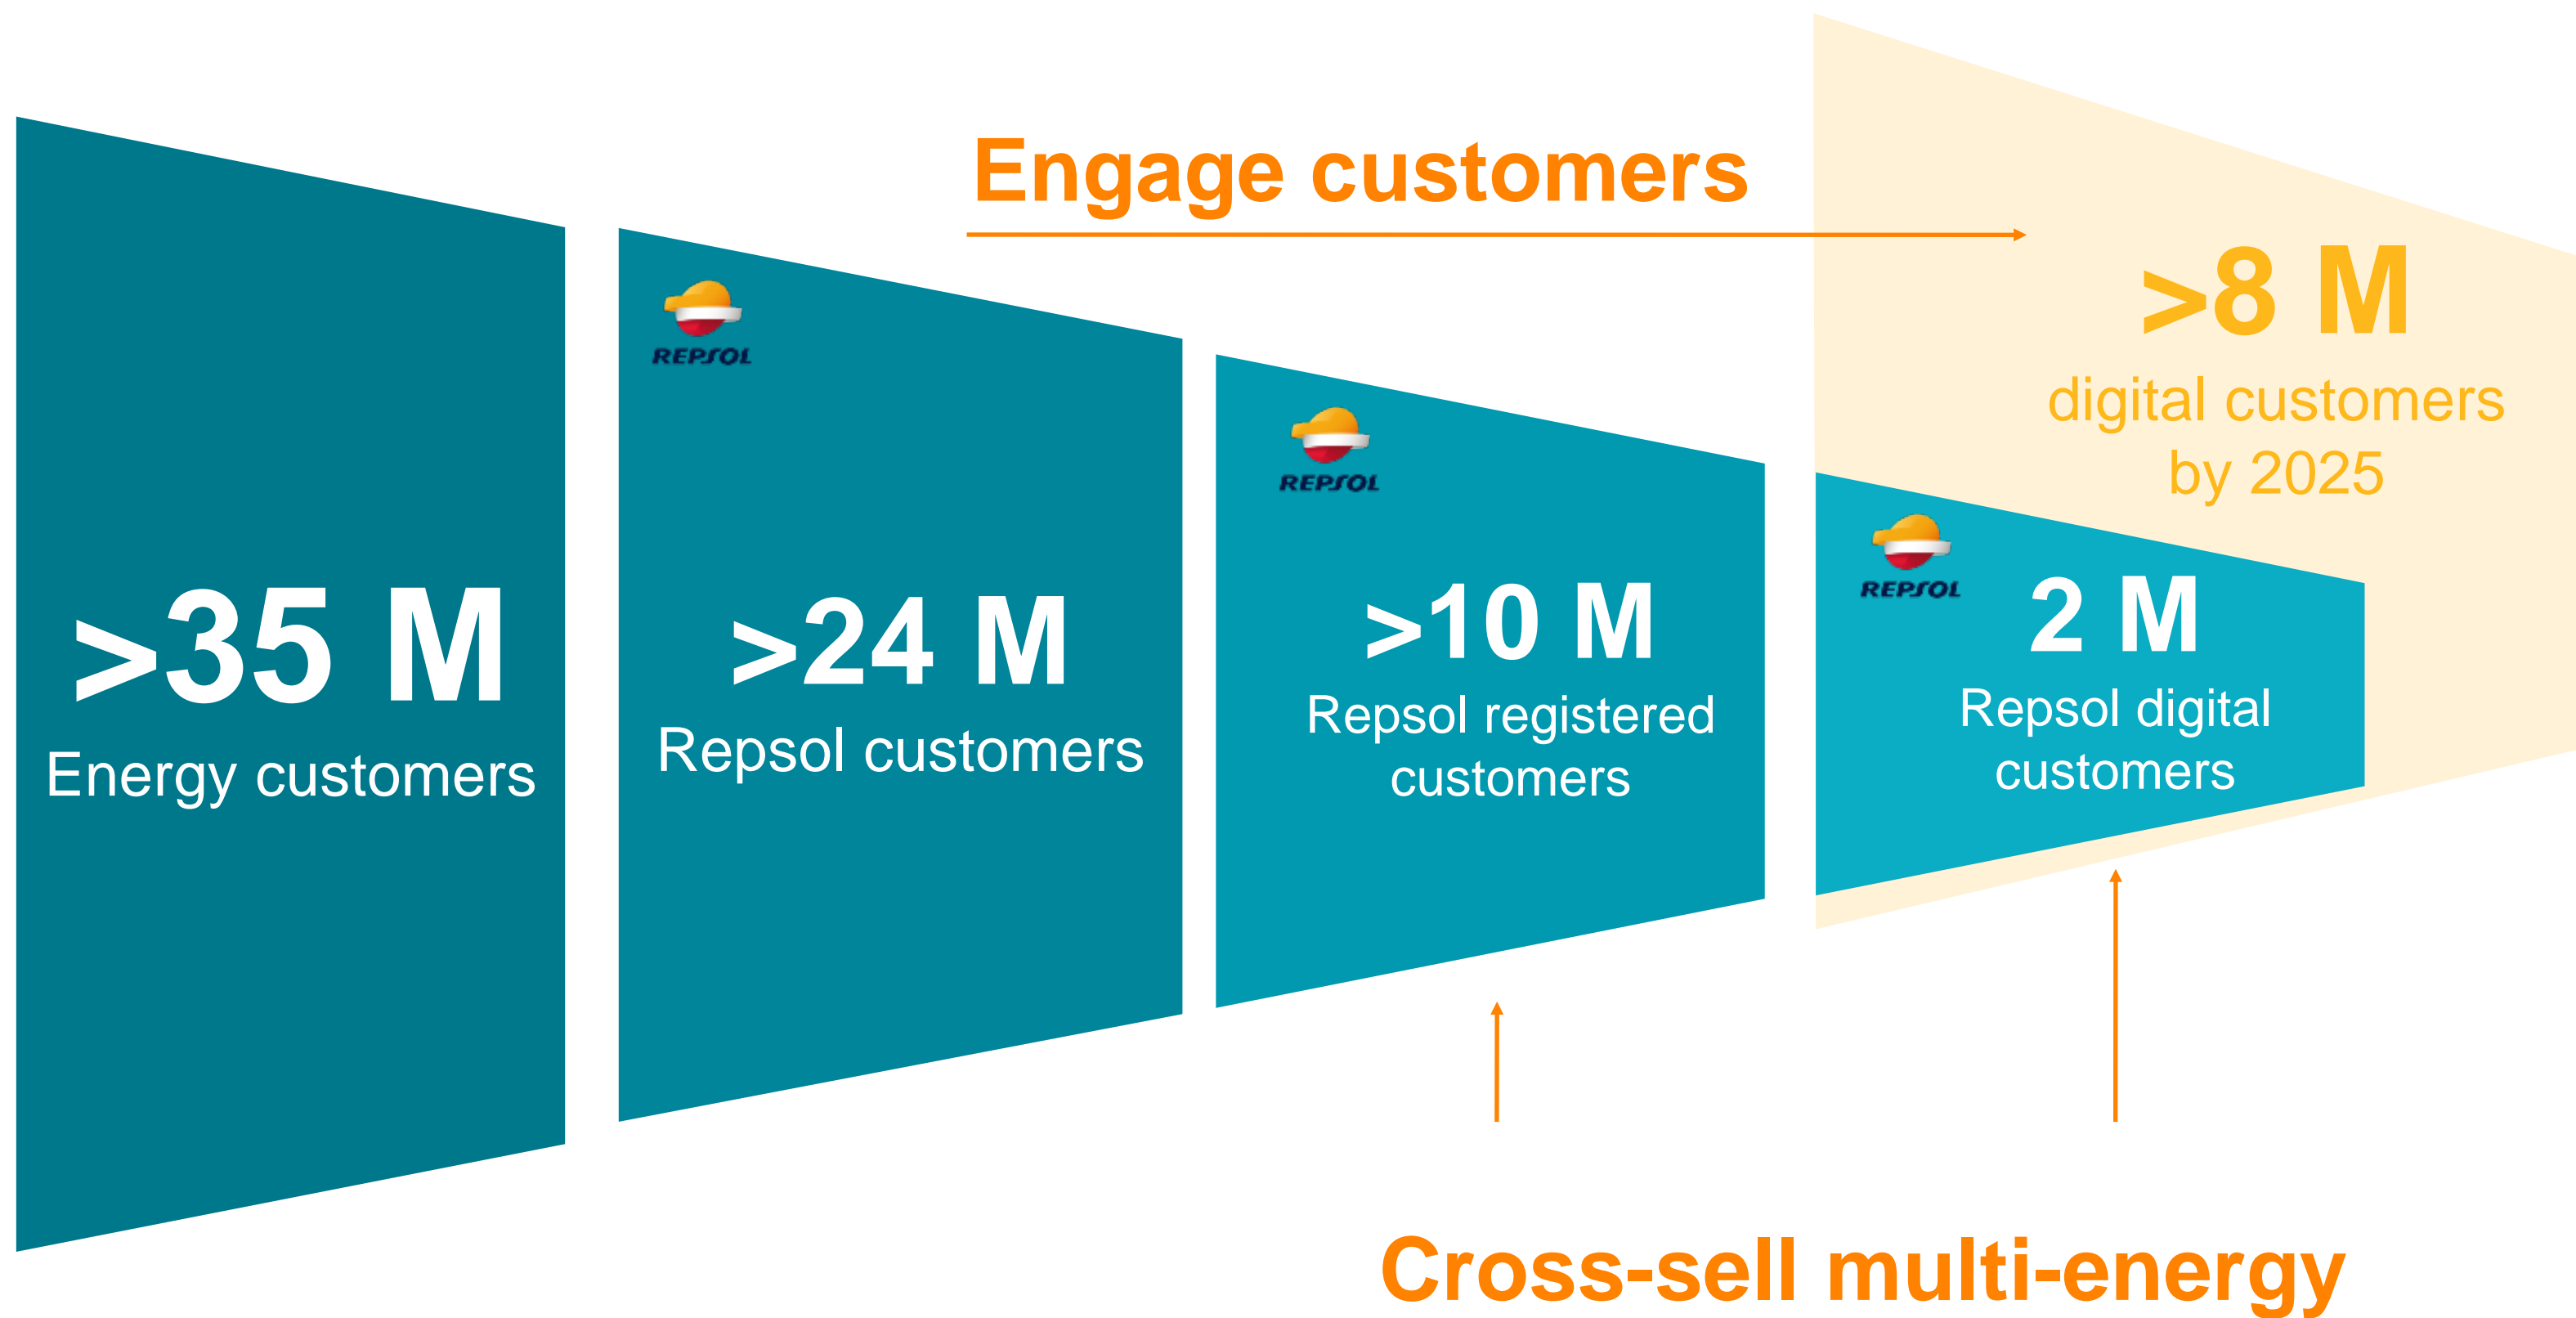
Engage customers

>8 M
digital customers by 2025

>35 M
Energy customers

REPSOL
>24 M
Repsol customers

REPSOL
>10 M
Repsol registered customers

REPSOL
2 M
Repsol digital customers

Cross-sell multi-energy